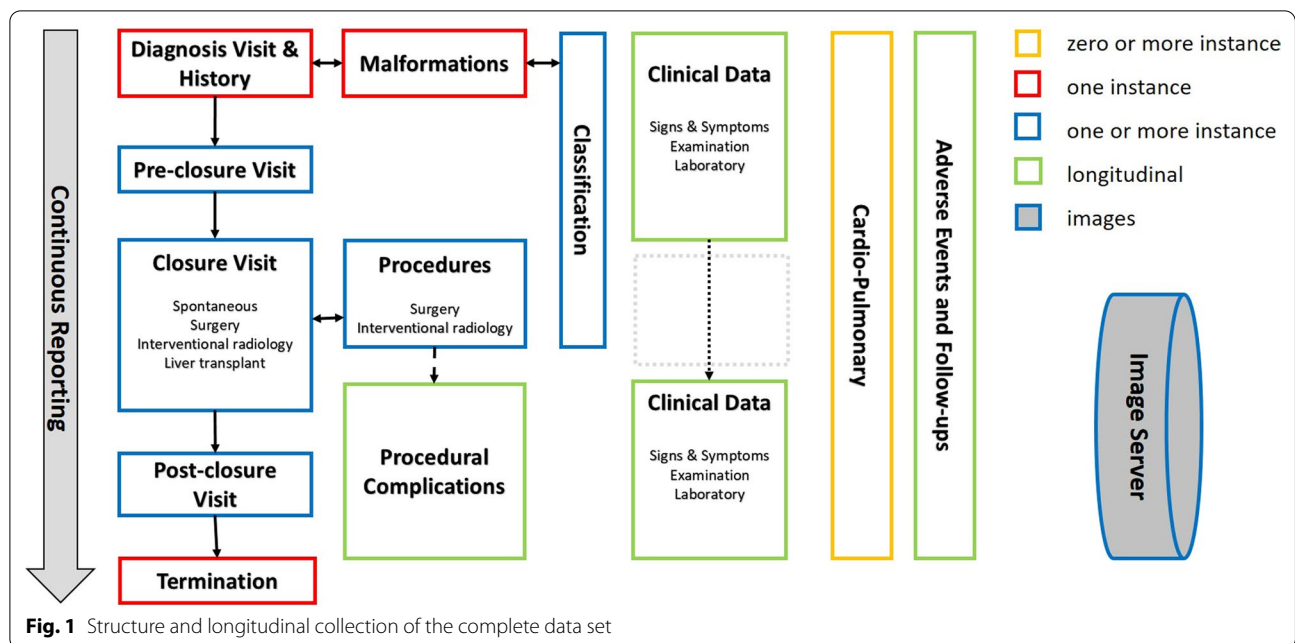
Continuous Reporting

Diagnosis Visit & History

Malformations

Classification

Pre-closure Visit

Closure Visit

Spontaneous
Surgery
Interventional radiology
Liver transplant

Procedures

Surgery
Interventional radiology

Procedural Complications

Post-closure Visit

Termination

Clinical Data

Signs & Symptoms
Examination
Laboratory

Clinical Data

Signs & Symptoms
Examination
Laboratory

Cardio-Pulmonary

Adverse Events and Follow-ups

zero or more instance
one instance
one or more instance
longitudinal
images

Image Server

**Fig. 1** Structure and longitudinal collection of the complete data set